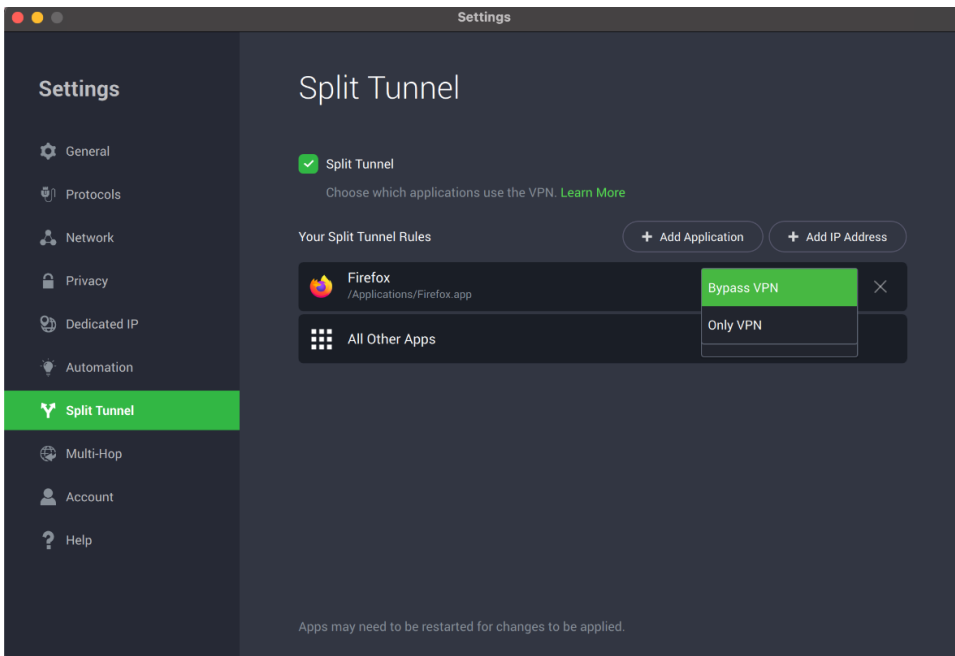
Settings

Settings

General
Protocols
Network
Privacy
Dedicated IP
Automation
Split Tunnel
Multi-Hop
Account
Help

Split Tunnel

Split Tunnel
Choose which applications use the VPN. Learn More

Your Split Tunnel Rules
+ Add Application
+ Add IP Address

Firefox
/Applications/Firefox.app
Bypass VPN
Only VPN

All Other Apps

Apps may need to be restarted for changes to be applied.